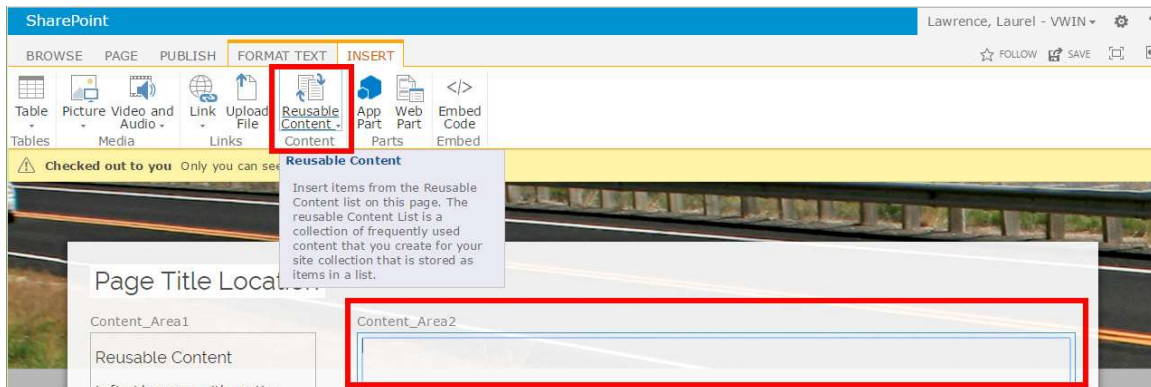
SharePoint

Lawrence, Laurel - VWIN

BROWSE PAGE PUBLISH FORMAT TEXT INSERT

FOLLOW SAVE

Table
Tables

Picture Video and Audio
Media

Link Upload File
Links

Reusable Content
Content

App Part Web Part
Parts

Embed Code
Embed

Checked out to you Only you can see

Reusable Content

Insert items from the Reusable Content list on this page. The reusable Content List is a collection of frequently used content that you create for your site collection that is stored as items in a list.

Page Title Location

Content_Area1

Reusable Content

Content_Area2